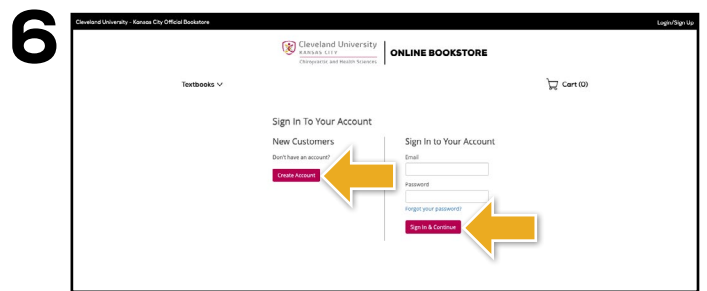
6

Cleveland University - Kansas City Official Bookstore

Login/Sign Up

Cleveland University
KANSAS CITY
Chiropractic and Health Sciences

ONLINE BOOKSTORE

Textbooks

Cart (0)

Sign In To Your Account

New Customers

Don't have an account?

Create Account

Sign In to Your Account

Email

Password

Forgot your password?

Sign In & Continue